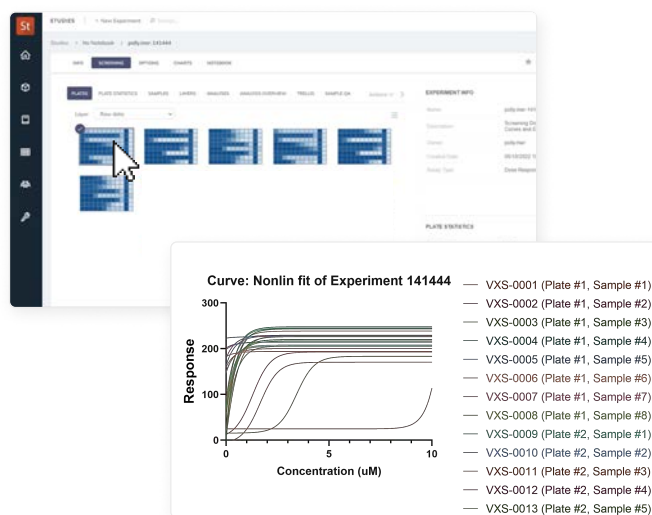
St
STUDIES | + New Experiment

Studies > No Notebook > polly.mer 141444

INFO SCREENING OPTIONS CHARTS NOTEBOOK

PLATES PLATE STATISTICS SAMPLES LAYERS ANALYSIS ANALYSIS OVERVIEW TRELLIS SAMPLE QA

Layer Raw data

EXPERIMENT INFO
Name polly.mer 141
Description Screening Da Curves and S
Owner polly.mer
Created Date 05/13/2022
Study Type Dose Respon

PLATE STATISTICS

Curve: Nonlin fit of Experiment 141444

Response
300
200
100
0

0 5 10
Concentration (uM)

VXS-0001 (Plate #1, Sample #1)
VXS-0002 (Plate #1, Sample #2)
VXS-0003 (Plate #1, Sample #3)
VXS-0004 (Plate #1, Sample #4)
VXS-0005 (Plate #1, Sample #5)
VXS-0006 (Plate #1, Sample #6)
VXS-0007 (Plate #1, Sample #7)
VXS-0008 (Plate #1, Sample #8)
VXS-0009 (Plate #2, Sample #1)
VXS-0010 (Plate #2, Sample #2)
VXS-0011 (Plate #2, Sample #3)
VXS-0012 (Plate #2, Sample #4)
VXS-0013 (Plate #2, Sample #5)